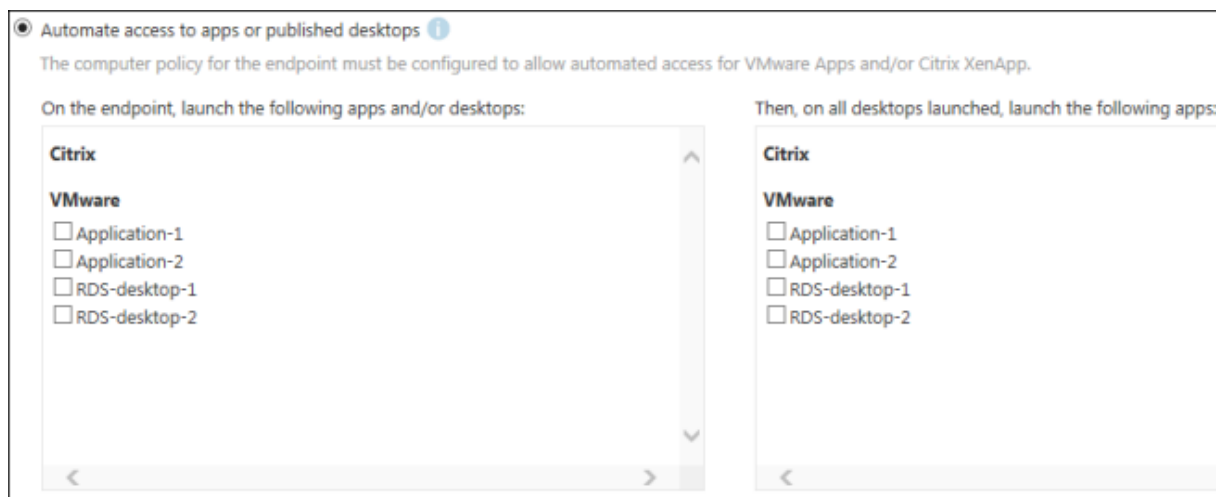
Automate access to apps or published desktops

The computer policy for the endpoint must be configured to allow automated access for VMware Apps and/or Citrix XenApp.

On the endpoint, launch the following apps and/or desktops:

Citrix

VMware

Application-1
Application-2
RDS-desktop-1
RDS-desktop-2

Then, on all desktops launched, launch the following apps:

Citrix

VMware

Application-1
Application-2
RDS-desktop-1
RDS-desktop-2